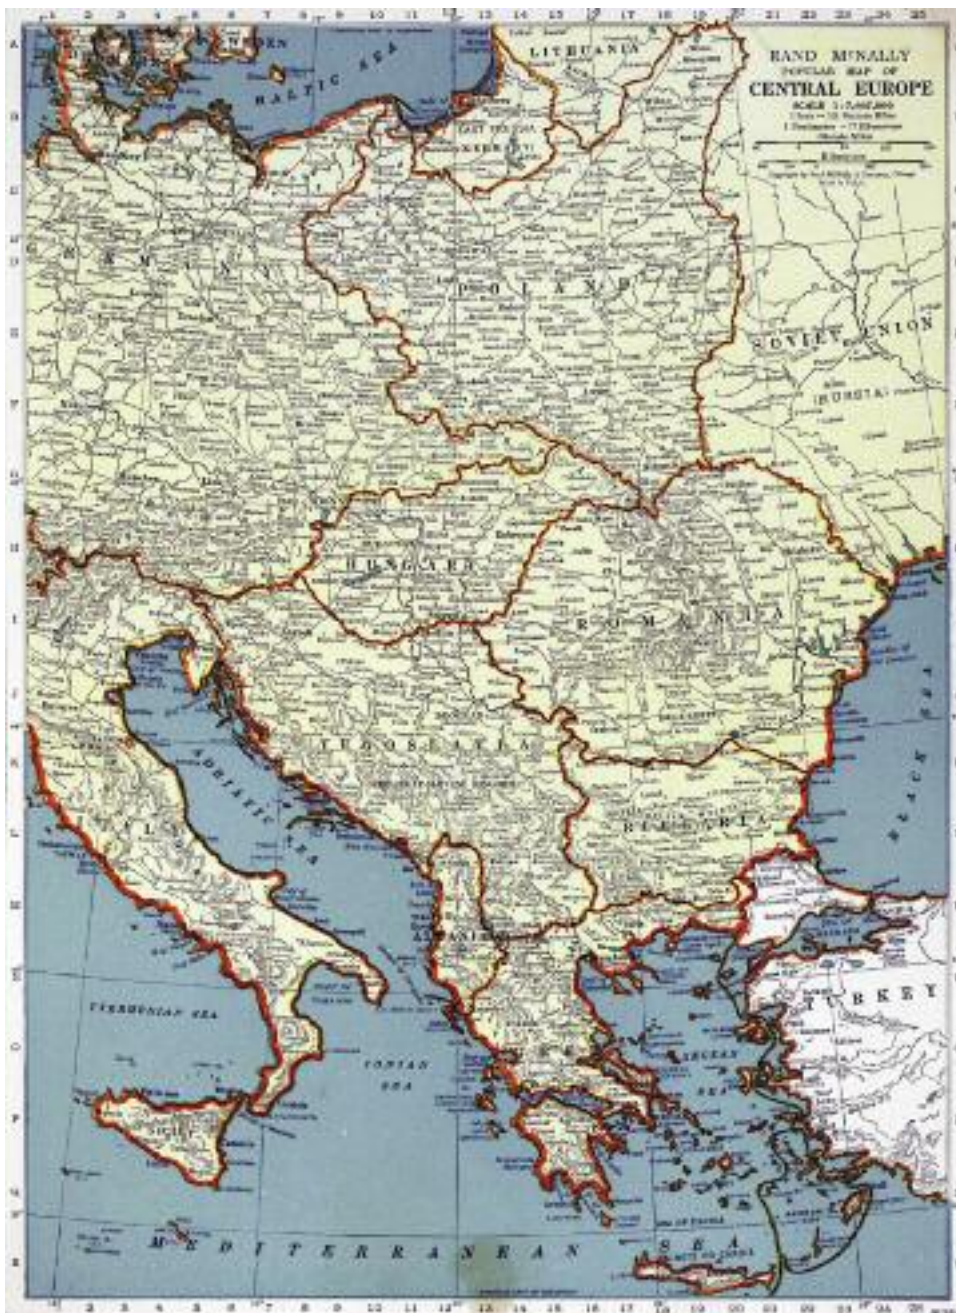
RAND McNALLY
POPULAR MAP OF
CENTRAL EUROPE

BALTIC SEA
LITHUANIA
EAST PRUSSIA
GERMANY
POLAND
SOVIET UNION
(RUSSIA)
HUNGARY
ROMANIA
YUGOSLAVIA
BULGARIA
BLACK SEA
ADRIATIC SEA
ITALY
ALBANIA
TURKEY
TYRRHENIAN SEA
IONIAN SEA
AEGEAN SEA
SICILY
MEDITERRANEAN SEA

1 2 3 4 5 6 7 8 9 10 11 12 13 14 15 16 17 18 19 20 21 22 23 24 25
A B C D E F G H I J K L M N O P Q